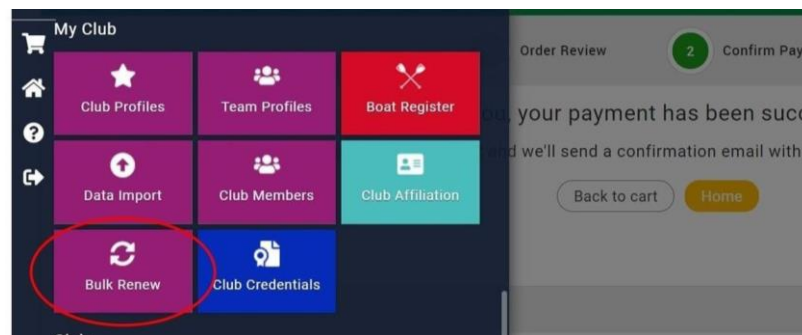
My Club

Club Profiles

Team Profiles

Boat Register

Data Import

Club Members

Club Affiliation

Bulk Renew

Club Credentials

Order Review

2 Confirm Pay

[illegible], your payment has been succ

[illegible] we'll send a confirmation email with

Back to cart

Home